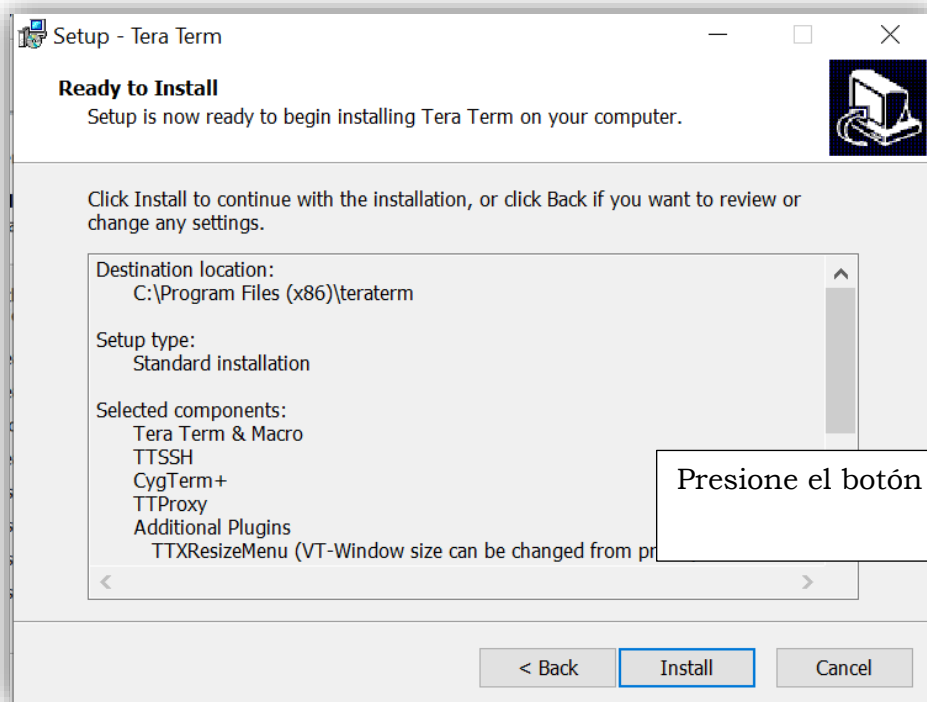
Setup - Tera Term

Ready to Install
Setup is now ready to begin installing Tera Term on your computer.

Click Install to continue with the installation, or click Back if you want to review or change any settings.

Destination location:
C:\Program Files (x86)\teraterm

Setup type:
Standard installation

Selected components:
Tera Term & Macro
TTSSH
CygTerm+
TTProxy
Additional Plugins
TTXResizeMenu (VT-Window size can be changed from pr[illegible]

Presione el botón

< Back
Install
Cancel